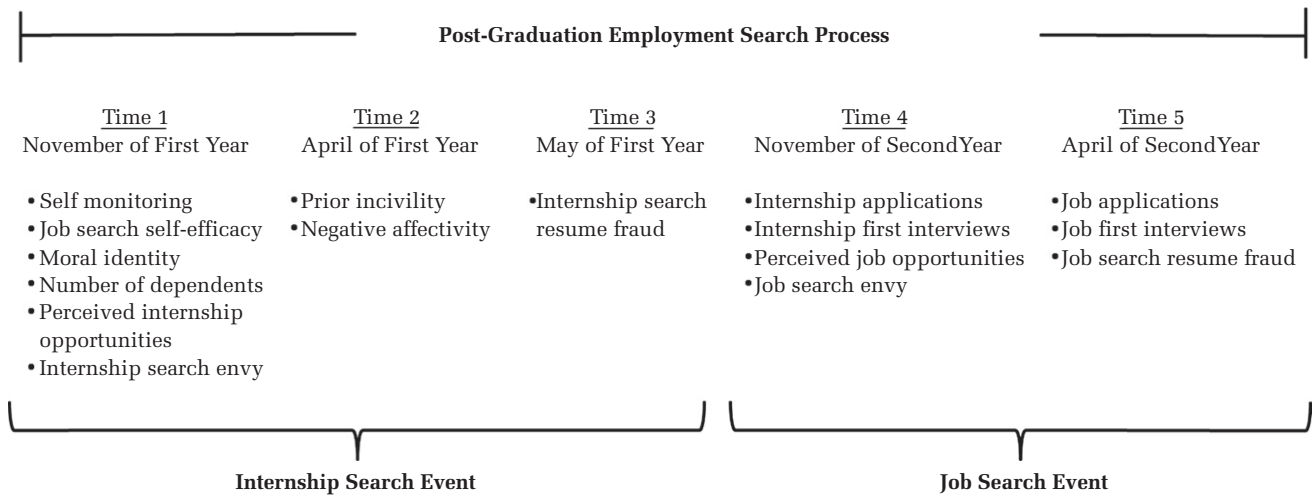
Post-Graduation Employment Search Process

Time 1
November of First Year

• Self monitoring
• Job search self-efficacy
• Moral identity
• Number of dependents
• Perceived internship opportunities
• Internship search envy

Time 2
April of First Year

• Prior incivility
• Negative affectivity

Time 3
May of First Year

• Internship search resume fraud

Time 4
November of SecondYear

• Internship applications
• Internship first interviews
• Perceived job opportunities
• Job search envy

Time 5
April of SecondYear

• Job applications
• Job first interviews
• Job search resume fraud

Internship Search Event

Job Search Event